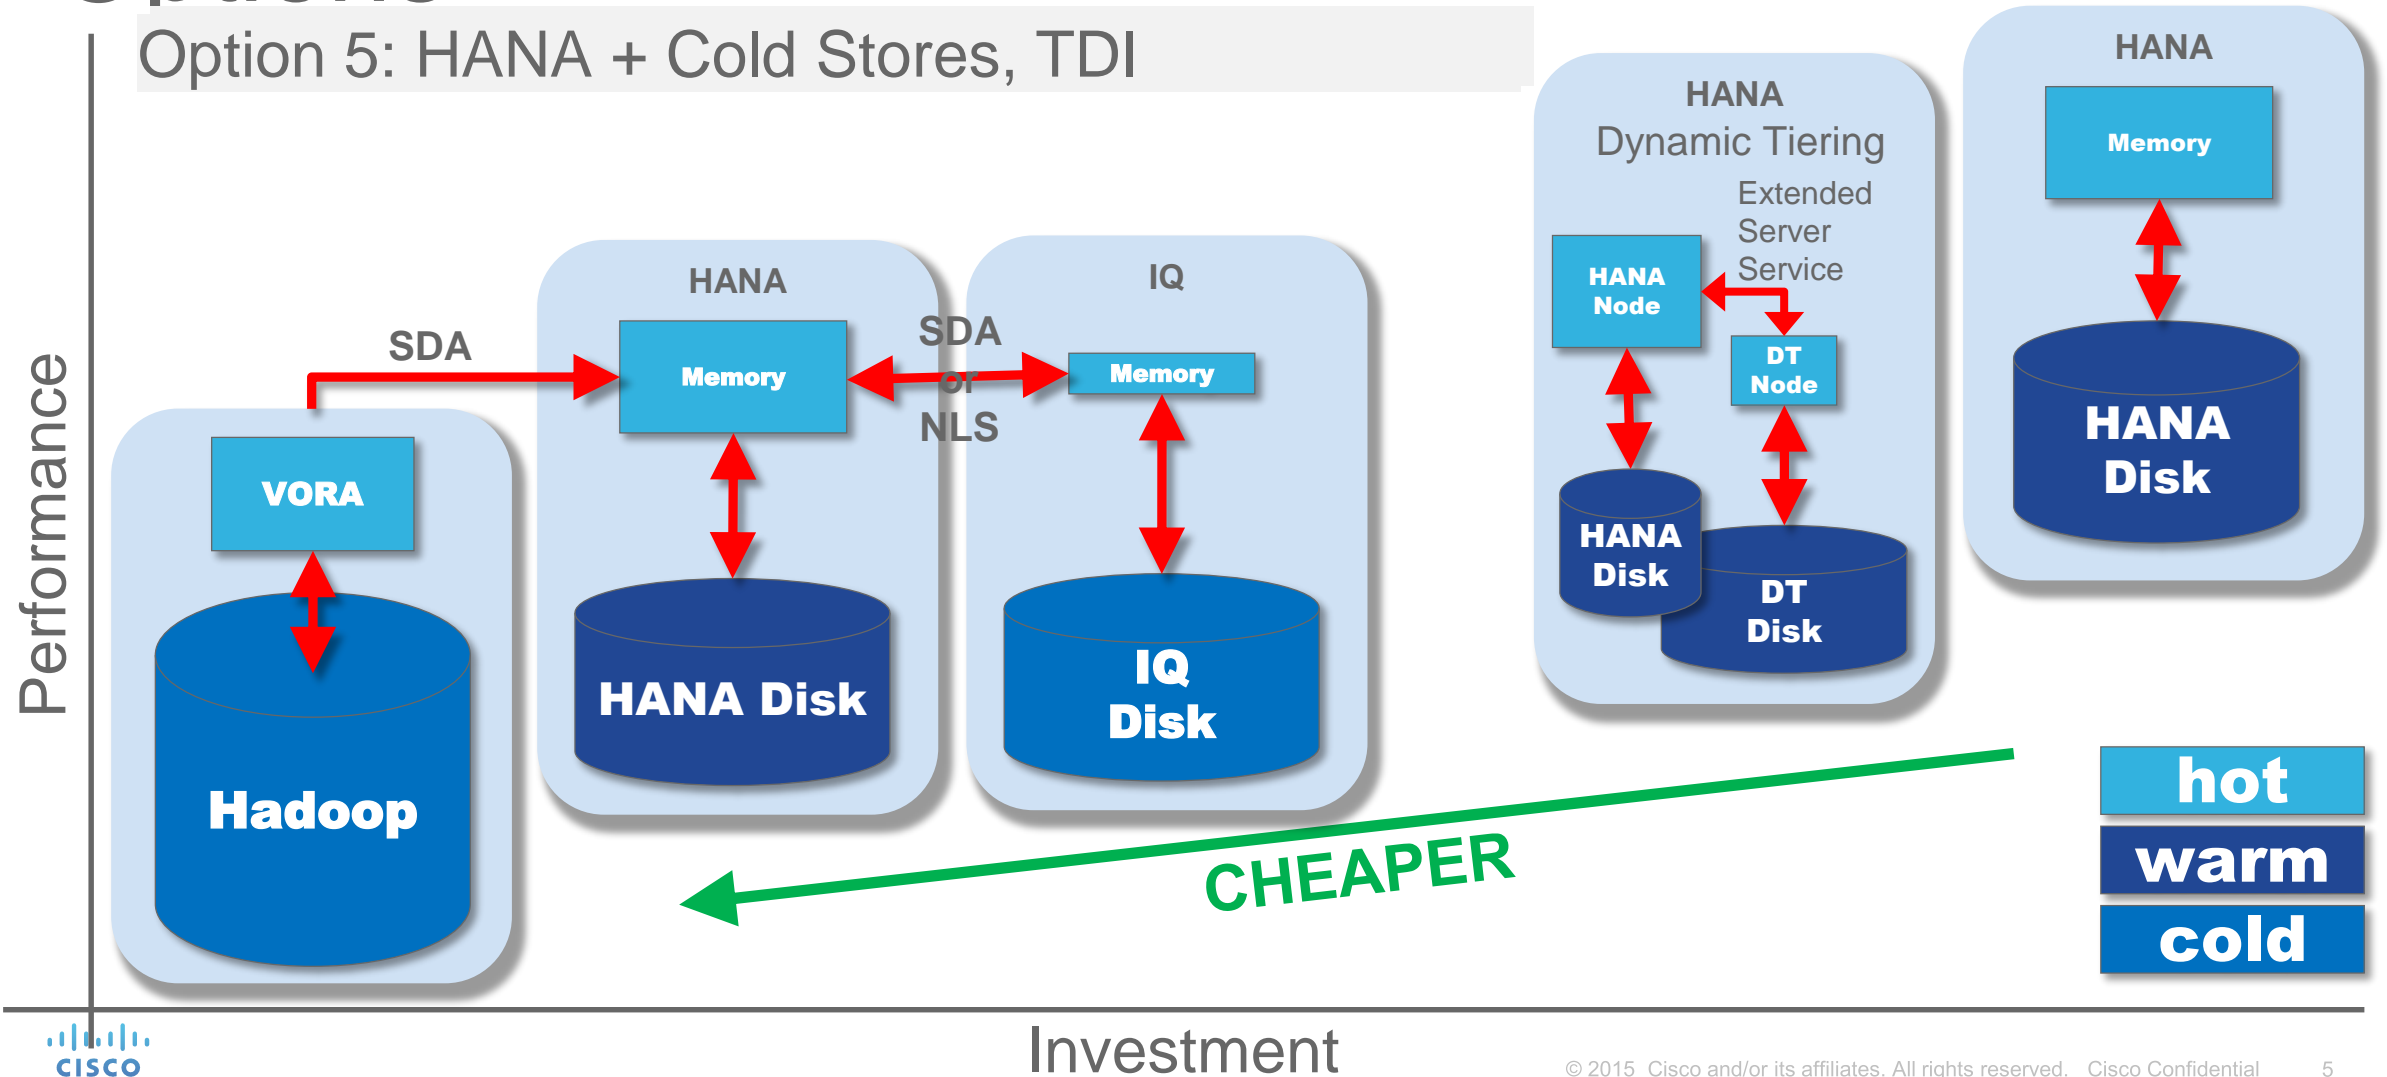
Option 5: HANA + Cold Stores, TDI

Performance

SDA

VORA

Hadoop

HANA

Memory

HANA Disk

SDA
or
NLS

IQ

Memory

IQ
Disk

HANA
Dynamic Tiering

Extended
Server
Service

HANA
Node

DT
Node

HANA
Disk

DT
Disk

HANA

Memory

HANA
Disk

CHEAPER

hot
warm
cold

Investment

cisco

© 2015 Cisco and/or its affiliates. All rights reserved. Cisco Confidential 5